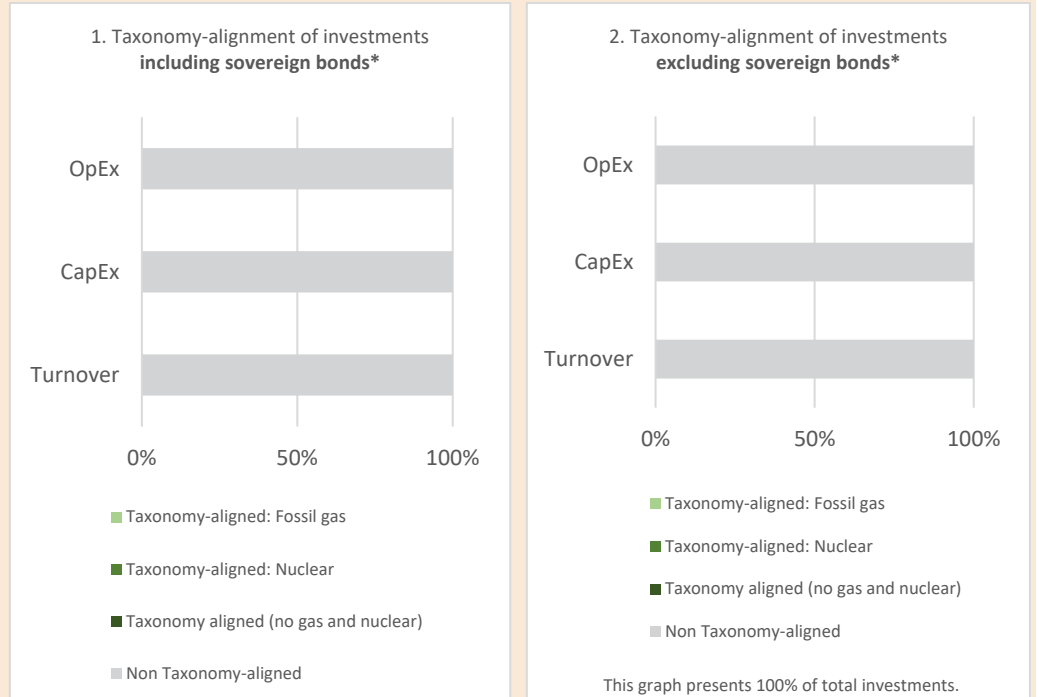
1. Taxonomy-alignment of investments **including sovereign bonds***

OpEx

CapEx

Turnover

0% 50% 100%

Taxonomy-aligned: Fossil gas

Taxonomy-aligned: Nuclear

Taxonomy aligned (no gas and nuclear)

Non Taxonomy-aligned

2. Taxonomy-alignment of investments **excluding sovereign bonds***

OpEx

CapEx

Turnover

0% 50% 100%

Taxonomy-aligned: Fossil gas

Taxonomy-aligned: Nuclear

Taxonomy aligned (no gas and nuclear)

Non Taxonomy-aligned

This graph presents 100% of total investments.